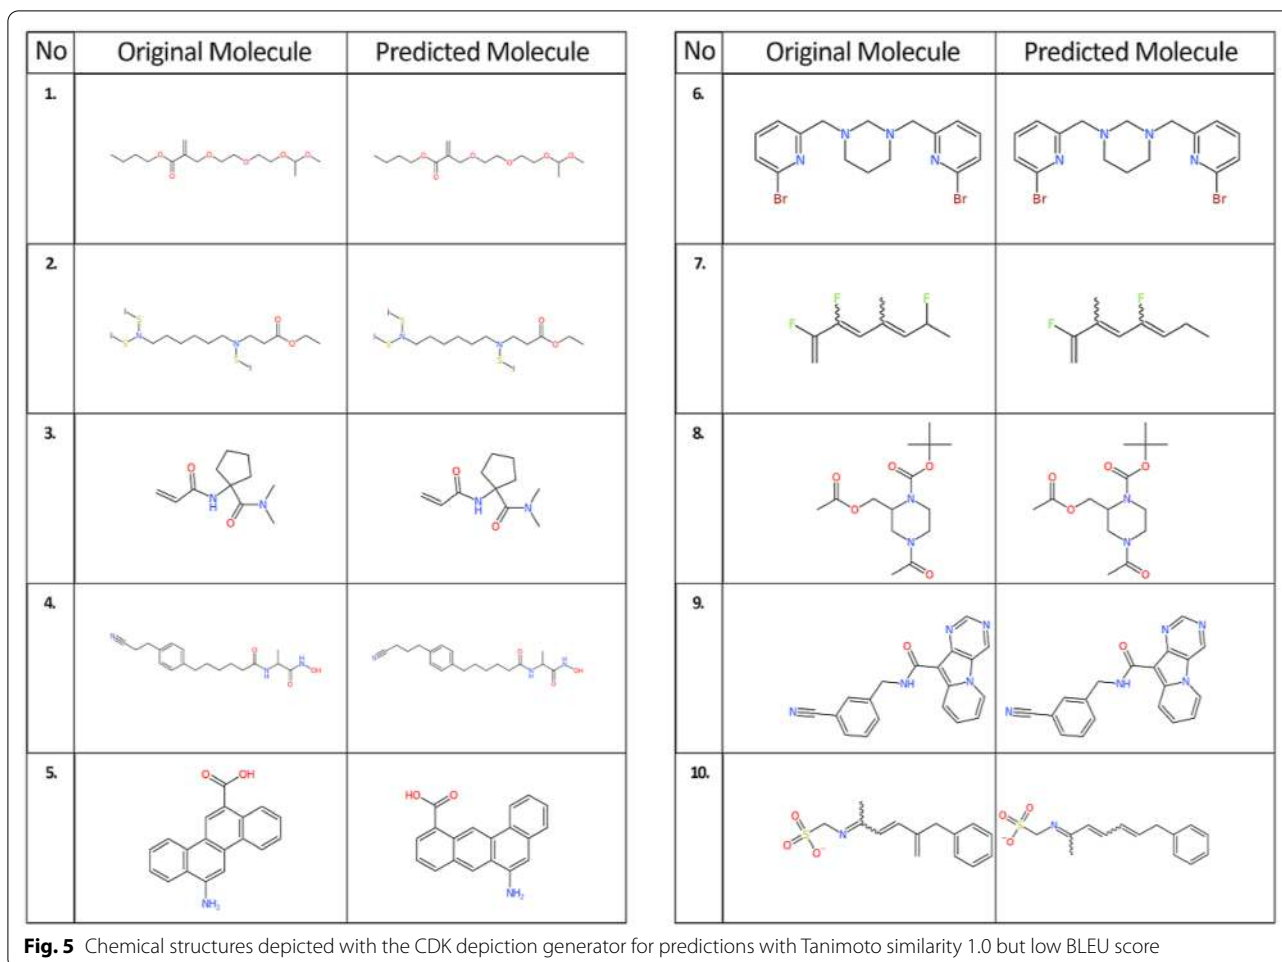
| No | Original Molecule | Predicted Molecule |
|---|---|---|
| 1. | | |
| 2. | | |
| 3. | | |
| 4. | | |
| 5. | | |

| No | Original Molecule | Predicted Molecule |
|---|---|---|
| 6. | | |
| 7. | | |
| 8. | | |
| 9. | | |
| 10. | | |

**Fig. 5** Chemical structures depicted with the CDK depiction generator for predictions with Tanimoto similarity 1.0 but low BLEU score